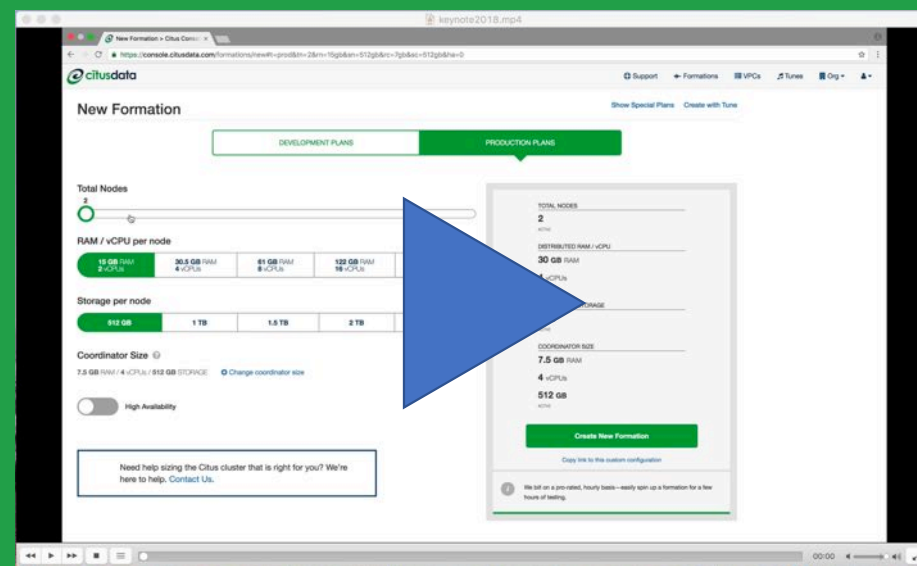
keynote2018.mp4

New Formation > Citus Conso ×

https://console.citusdata.com/formations/new#t=prod&n=2&rn=15gb&sn=512gb&rc=7gb&sc=512gb&ha=0

citusdata

Support Formations VPCs Tunes Org

New Formation

Show Special Plans Create with Tune

DEVELOPMENT PLANS

PRODUCTION PLANS

Total Nodes

2

RAM / vCPU per node

15 GB RAM 2 vCPUs

30.5 GB RAM 4 vCPUs

61 GB RAM 8 vCPUs

122 GB RAM 16 vCPUs

Storage per node

512 GB

1 TB

1.5 TB

2 TB

Coordinator Size

7.5 GB RAM / 4 vCPUs / 512 GB STORAGE

Change coordinator size

High Availability

Need help sizing the Citus cluster that is right for you? We're here to help. Contact Us.

TOTAL NODES

2

DISTRIBUTED RAM / vCPU

30 GB RAM

4 vCPUs

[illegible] STORAGE

COORDINATOR SIZE

7.5 GB RAM

4 vCPUs

512 GB

Create New Formation

Copy link to this custom configuration

We bill on a pro-rated, hourly basis—easily spin up a formation for a few hours of testing.

00:00